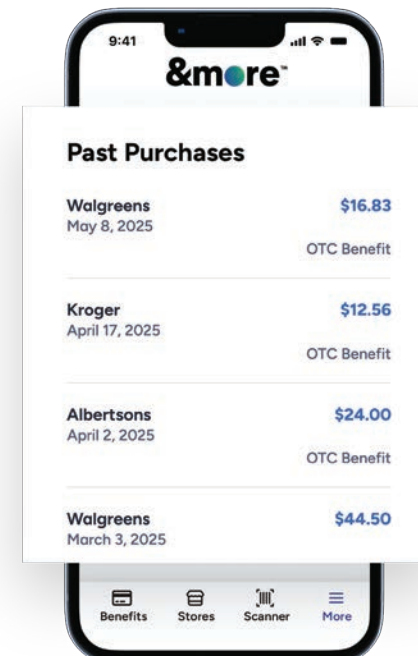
9:41

&more™

Past Purchases

Walgreens
May 8, 2025
$16.83
OTC Benefit

Kroger
April 17, 2025
$12.56
OTC Benefit

Albertsons
April 2, 2025
$24.00
OTC Benefit

Walgreens
March 3, 2025
$44.50

Benefits Stores Scanner More